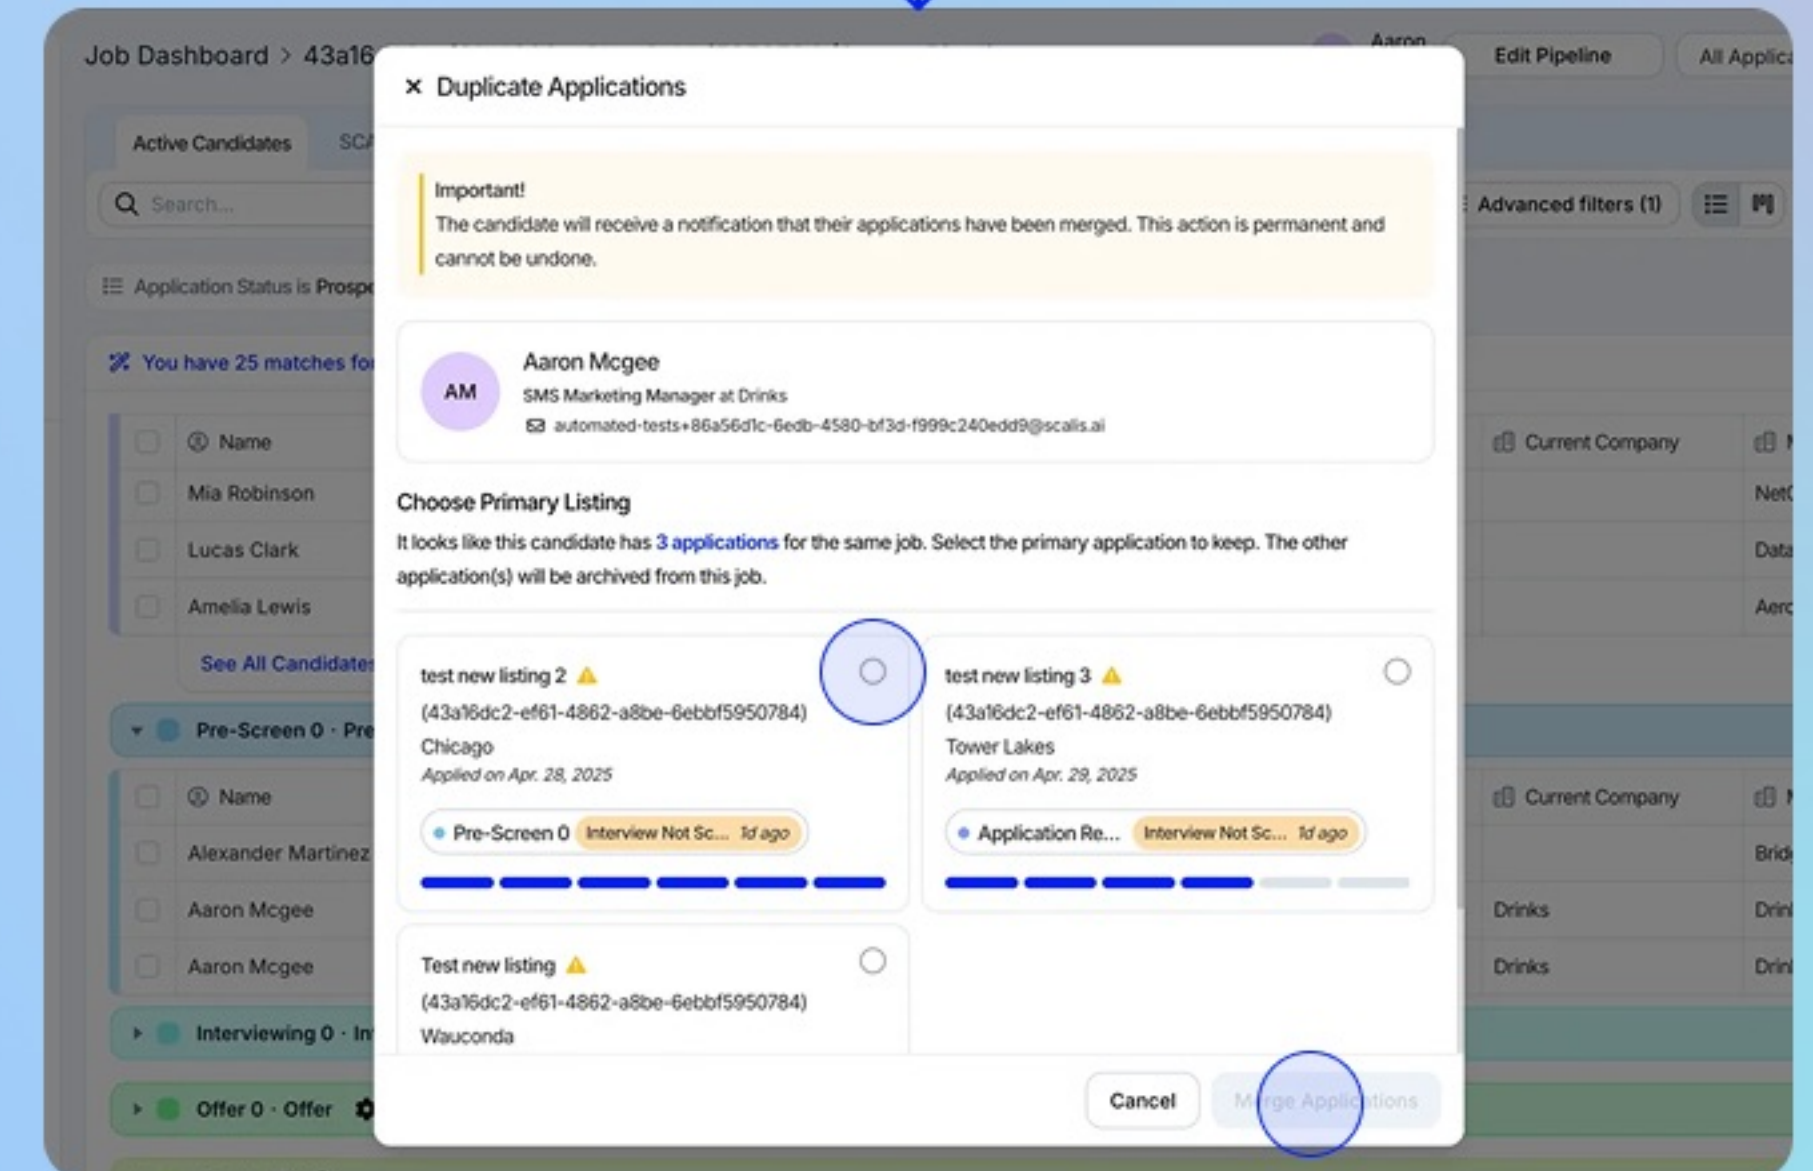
Job Dashboard > 43a16

Aaron

Edit Pipeline

All Applica

Active Candidates

SCA

Search...

Advanced filters (1)

Application Status is Prospe

You have 25 matches fo

Name

Mia Robinson

Lucas Clark

Amelia Lewis

See All Candidates

Current Company

NetC

Data

Aero

Pre-Screen 0 · Pre

Name

Alexander Martinez

Aaron Mcgee

Aaron Mcgee

Current Company

Bridg

Drinks

Drin

Drinks

Drin

Interviewing 0 · In

Offer 0 · Offer

× Duplicate Applications

Important!

The candidate will receive a notification that their applications have been merged. This action is permanent and cannot be undone.

AM

Aaron Mcgee

SMS Marketing Manager at Drinks

automated-tests+86a56d1c-6edb-4580-bf3d-f999c240edd9@scalis.ai

Choose Primary Listing

It looks like this candidate has 3 applications for the same job. Select the primary application to keep. The other application(s) will be archived from this job.

test new listing 2

(43a16dc2-ef61-4862-a8be-6ebbf5950784)

Chicago

Applied on Apr. 28, 2025

Pre-Screen 0

Interview Not Sc...

1d ago

test new listing 3

(43a16dc2-ef61-4862-a8be-6ebbf5950784)

Tower Lakes

Applied on Apr. 29, 2025

Application Re...

Interview Not Sc...

1d ago

Test new listing

(43a16dc2-ef61-4862-a8be-6ebbf5950784)

Wauconda

Cancel

Merge Applications